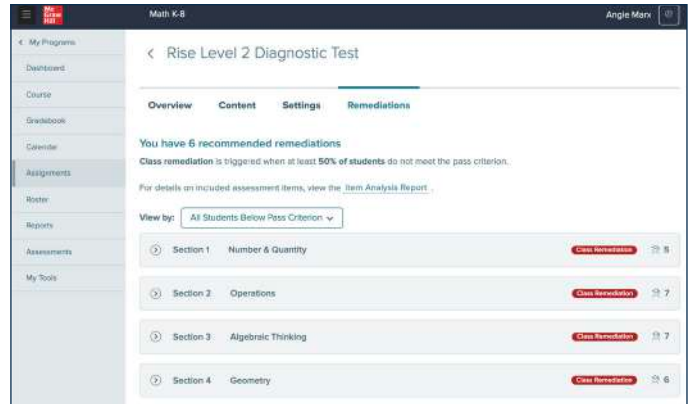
Mc Graw Hill

Math K-8

Angie Marx

< My Programs

Dashboard

Course

Gradebook

Calendar

Assignments

Roster

Reports

Assessments

My Tools

< Rise Level 2 Diagnostic Test

Overview

Content

Settings

Remediations

You have 6 recommended remediations

Class remediation is triggered when at least 50% of students do not meet the pass criterion.

For details on included assessment items, view the Item Analysis Report.

View by: All Students Below Pass Criterion

Section 1 Number & Quantity Class Remediation 5

Section 2 Operations Class Remediation 7

Section 3 Algebraic Thinking Class Remediation 7

Section 4 Geometry Class Remediation 6